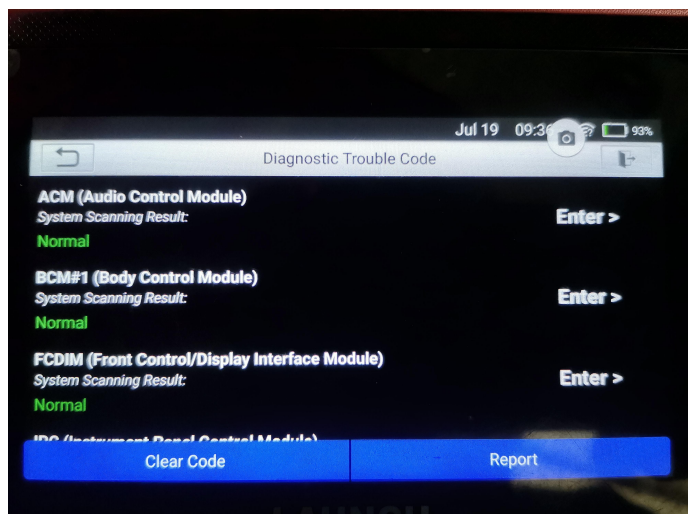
Jul 19 09:3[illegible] 93%

Diagnostic Trouble Code

ACM (Audio Control Module)
System Scanning Result:
Normal
Enter >

BCM#1 (Body Control Module)
System Scanning Result:
Normal
Enter >

FCDIM (Front Control/Display Interface Module)
System Scanning Result:
Normal
Enter >

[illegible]

Clear Code
Report